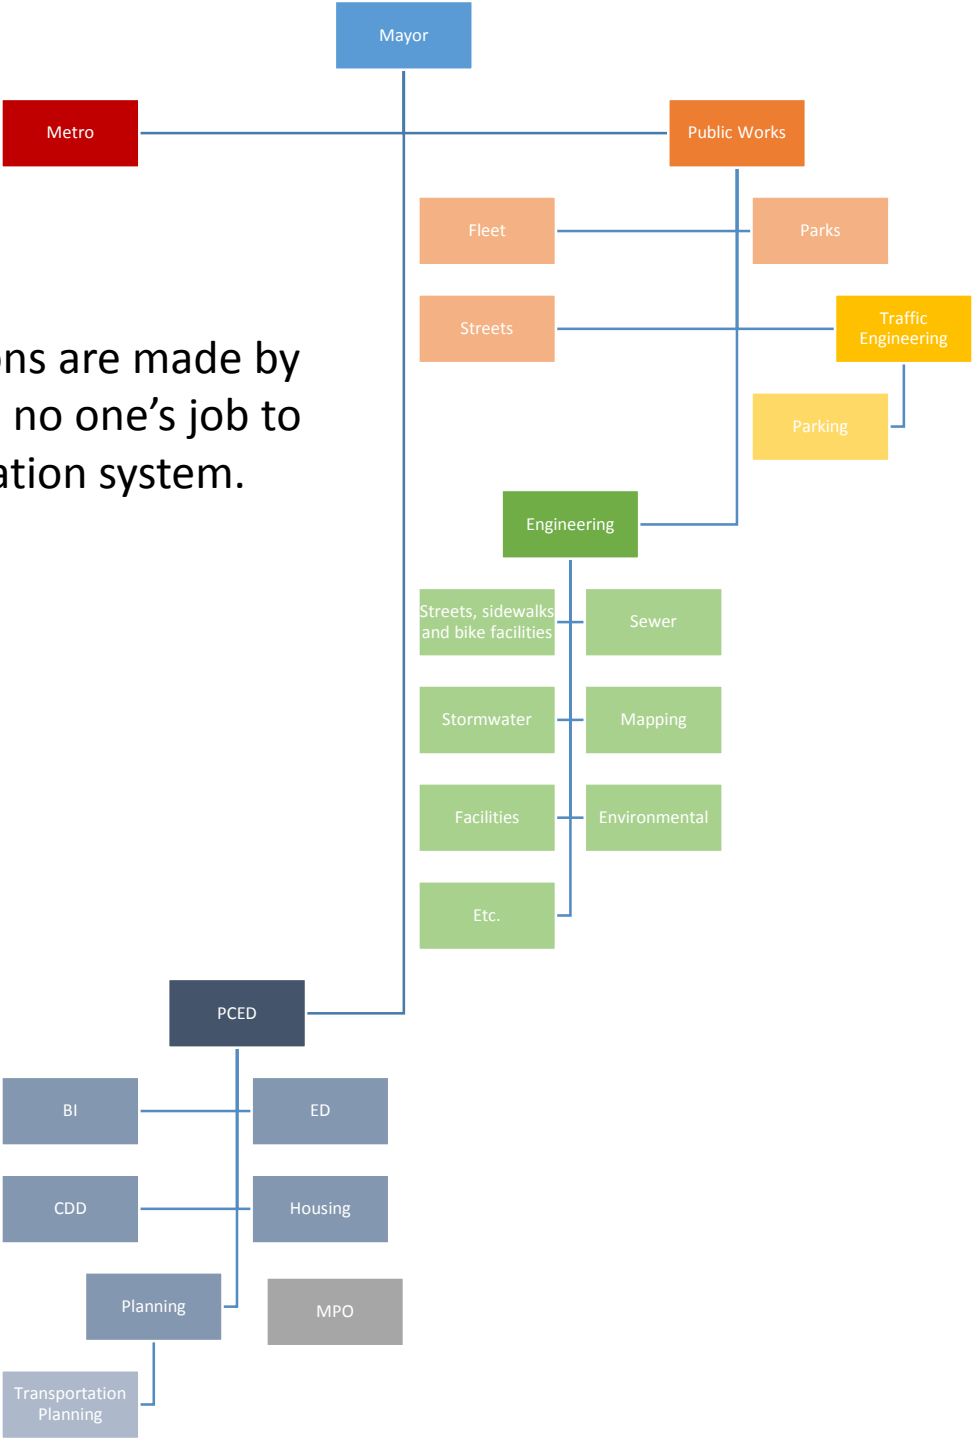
Mayor

Metro

Public Works

Fleet

Parks

Streets

Traffic Engineering

ns are made by no one's job to ation system.

Parking

Engineering

Streets, sidewalks and bike facilities

Sewer

Stormwater

Mapping

Facilities

Environmental

Etc.

PCED

BI

ED

CDD

Housing

Planning

MPO

Transportation Planning